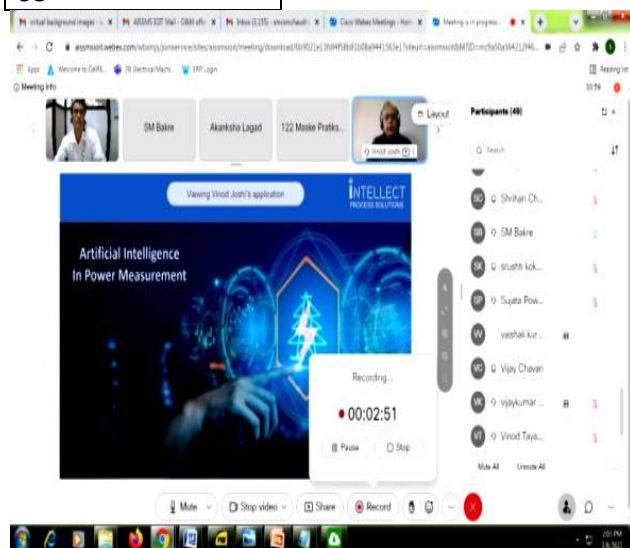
virtual background images - x
AISSMS IOIT Mail - O&M offic x
Inbox (2,135) - smsonchaudh x
Cisco Webex Meetings - Hom x
Meeting is in progress
aissmsioit.webex.com/wbxmjs/joinservice/sites/aissmsioit/meeting/download/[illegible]
Apps
Welcome to CetRS...
IN Electrical Machi...
ERP Login
Reading list
Meeting Info
10:56

SM Bakre
Akanksha Lagad
122 Maske Pratiks...
Vinod Joshi
Layout

Participants (49)
Search
Shrihari Ch...
SM Bakre
srushti kok...
Sujata Pow...
vaishali kur...
Vijay Chavan
vijaykumar...
Vinod Taya...
Mute All
Unmute All

Viewing Vinod Joshi's application
INTELLECT
PROCESS SOLUTIONS
Artificial Intelligence
In Power Measurement

Recording...
00:02:51
Pause
Stop

Mute
Stop video
Share
Record

2:01 PM
1/8/2022